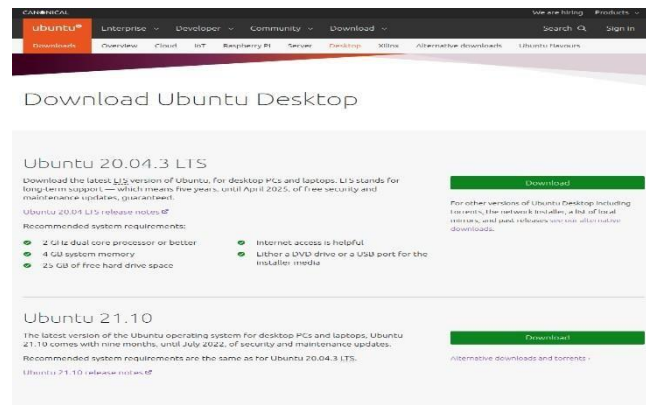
CANONICAL

We are hiring Products

ubuntu® Enterprise Developer Community Download Search Sign in

Downloads Overview Cloud IoT Raspberry Pi Server Desktop Xilinx Alternative downloads Ubuntu flavours

Download Ubuntu Desktop

Ubuntu 20.04.3 LTS

Download the latest LTS version of Ubuntu, for desktop PCs and laptops. LTS stands for long-term support — which means five years, until April 2025, of free security and maintenance updates, guaranteed.

Ubuntu 20.04 LTS release notes

Recommended system requirements:

2 GHz dual core processor or better

4 GB system memory

25 GB of free hard drive space

Internet access is helpful

Either a DVD drive or a USB port for the installer media

Download

For other versions of Ubuntu Desktop including torrents, the network installer, a list of local mirrors, and past releases see our alternative downloads.

Ubuntu 21.10

The latest version of the Ubuntu operating system for desktop PCs and laptops, Ubuntu 21.10 comes with nine months, until July 2022, of security and maintenance updates.

Recommended system requirements are the same as for Ubuntu 20.04.3 LTS.

Ubuntu 21.10 release notes

Download

Alternative downloads and torrents ›